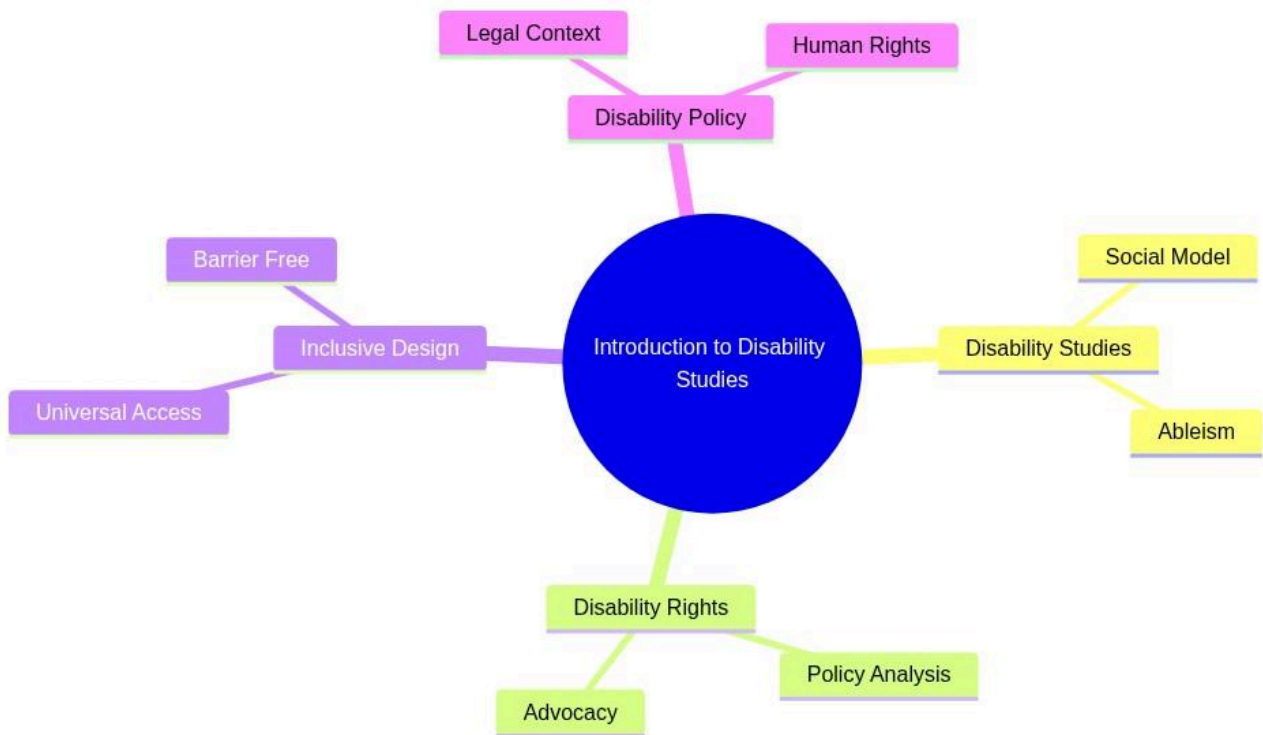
Legal Context

Human Rights

Disability Policy

Barrier Free

Inclusive Design

Universal Access

Introduction to Disability Studies

Social Model

Disability Studies

Ableism

Disability Rights

Policy Analysis

Advocacy